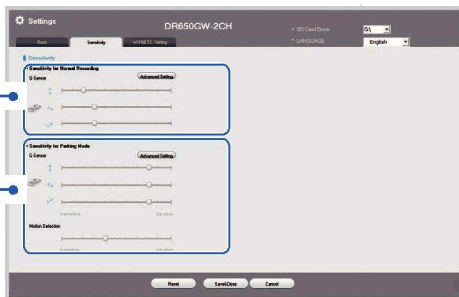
Settings

DR650GW-2CH

• SD Card Drive E\

• LANGUAGE English

Basic Sensitivity WiFi/BETC Setting

Sensitivity

• Sensitivity for Normal Recording

G Sensor

Advanced Setting

• Sensitivity for Parking Mode

G Sensor

Advanced Setting

Insensitive Sensitive

Motion Detection

Insensitive Sensitive

Reset Save&Close Cancel